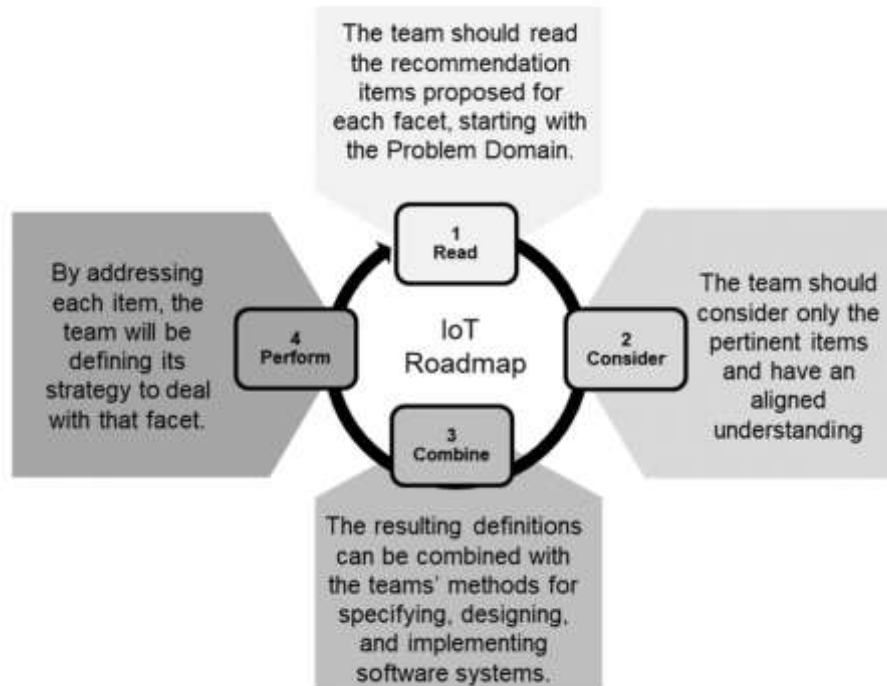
The team should read the recommendation items proposed for each facet, starting with the Problem Domain.

1
Read

By addressing each item, the team will be defining its strategy to deal with that facet.

4
Perform

IoT
Roadmap

2
Consider

The team should consider only the pertinent items and have an aligned understanding

3
Combine

The resulting definitions can be combined with the teams' methods for specifying, designing, and implementing software systems.